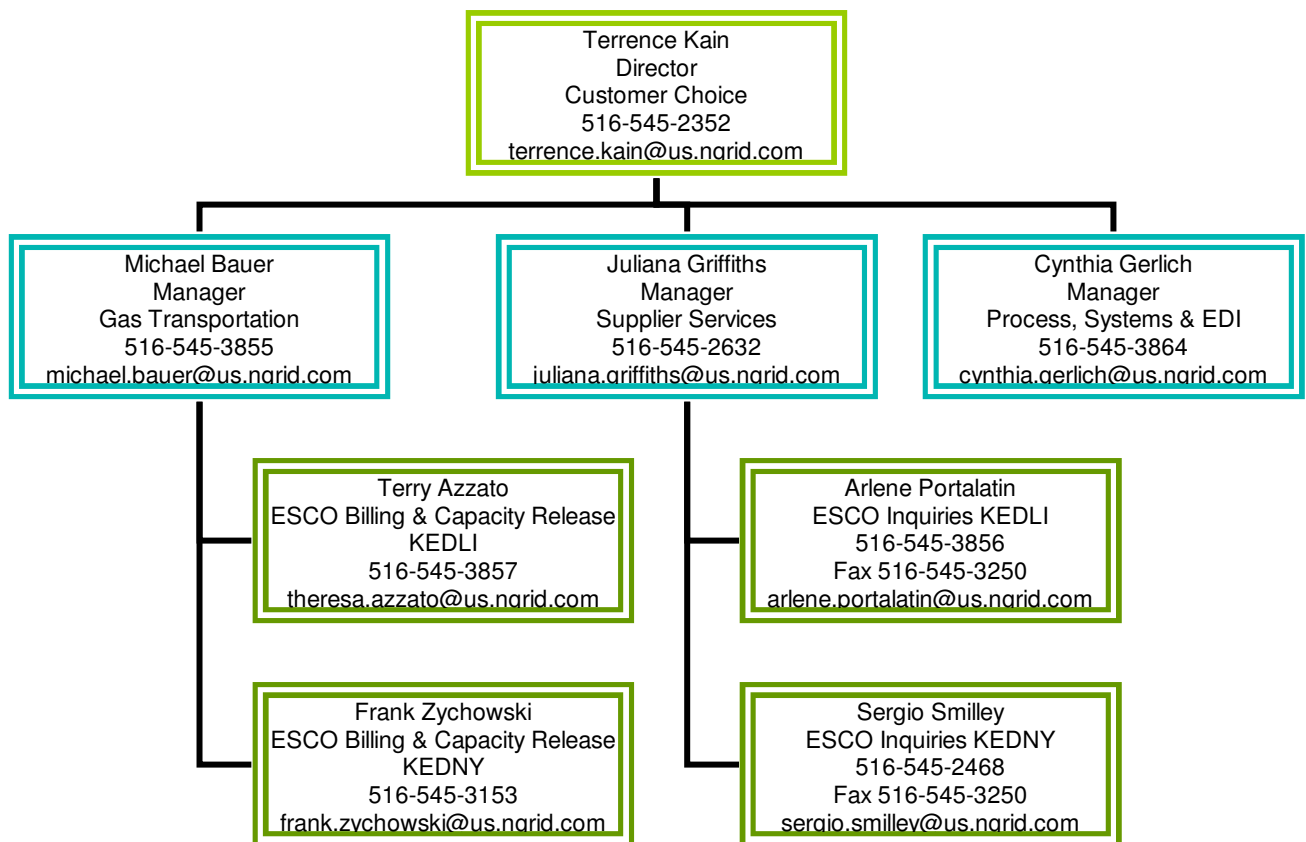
Terrence Kain
Director
Customer Choice
516-545-2352
terrence.kain@us.ngrid.com

Michael Bauer
Manager
Gas Transportation
516-545-3855
michael.bauer@us.ngrid.com

Juliana Griffiths
Manager
Supplier Services
516-545-2632
juliana.griffiths@us.ngrid.com

Cynthia Gerlich
Manager
Process, Systems & EDI
516-545-3864
cynthia.gerlich@us.ngrid.com

Terry Azzato
ESCO Billing & Capacity Release
KEDLI
516-545-3857
theresa.azzato@us.ngrid.com

Frank Zychowski
ESCO Billing & Capacity Release
KEDNY
516-545-3153
frank.zychowski@us.ngrid.com

Arlene Portalatin
ESCO Inquiries KEDLI
516-545-3856
Fax 516-545-3250
arlene.portalatin@us.ngrid.com

Sergio Smilley
ESCO Inquiries KEDNY
516-545-2468
Fax 516-545-3250
sergio.smilley@us.ngrid.com